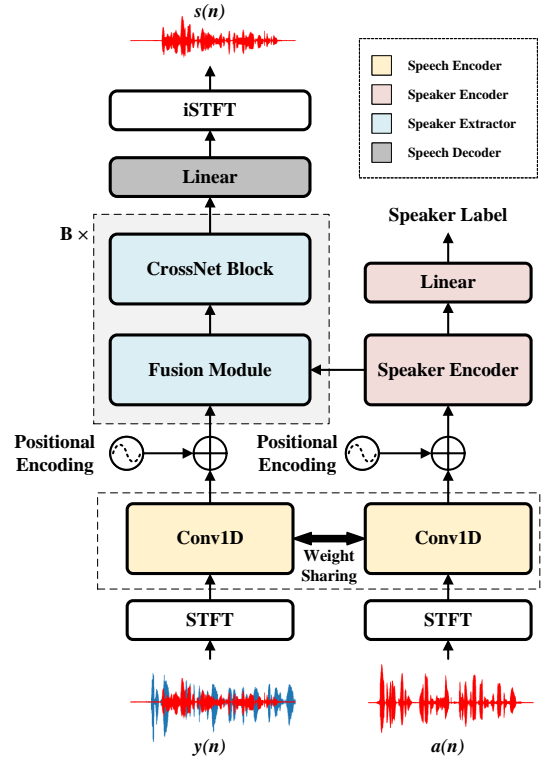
$s(n)$

Speech Encoder
Speaker Encoder
Speaker Extractor
Speech Decoder

iSTFT

Linear

B ×

CrossNet Block

Fusion Module

Speaker Label

Linear

Speaker Encoder

Positional Encoding

Positional Encoding

Conv1D

Weight Sharing

Conv1D

STFT

STFT

$y(n)$

$a(n)$